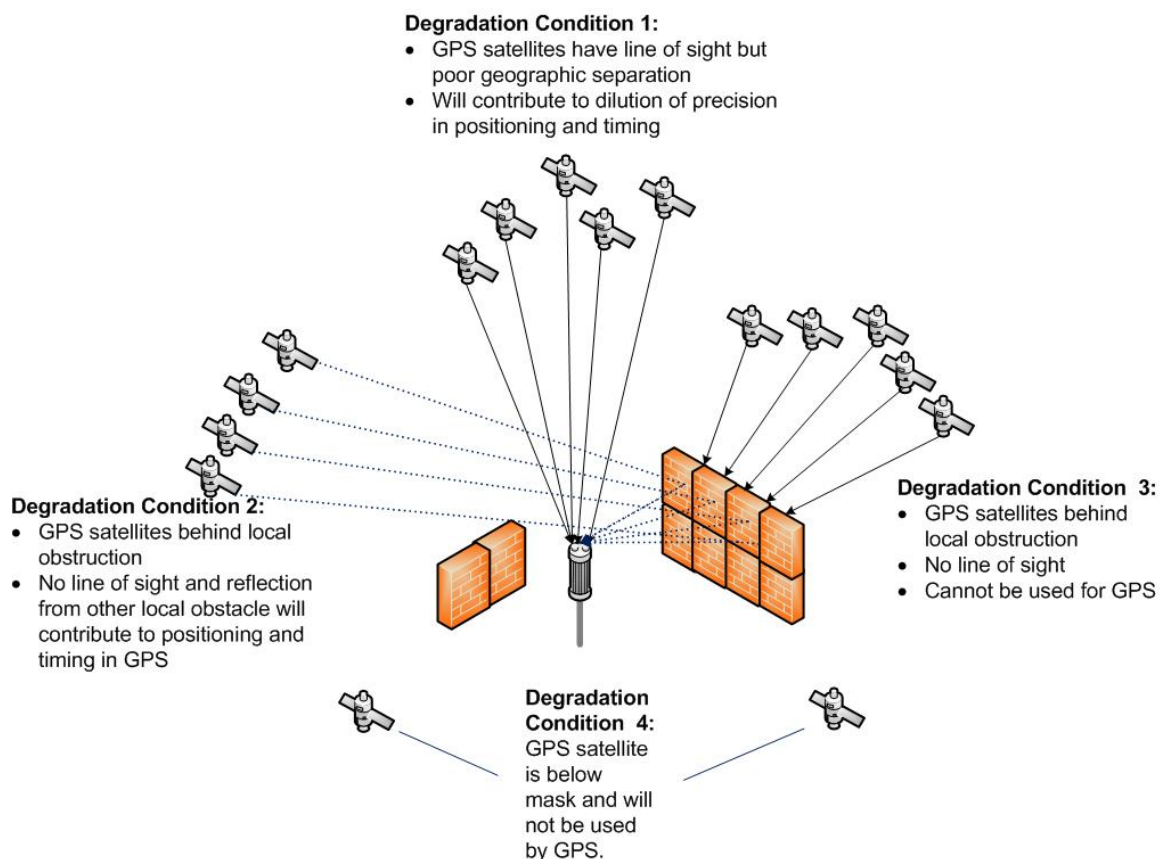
**Degradation Condition 1:**
- GPS satellites have line of sight but poor geographic separation
- Will contribute to dilution of precision in positioning and timing

**Degradation Condition 2:**
- GPS satellites behind local obstruction
- No line of sight and reflection from other local obstacle will contribute to positioning and timing in GPS

**Degradation Condition 3:**
- GPS satellites behind local obstruction
- No line of sight
- Cannot be used for GPS

**Degradation Condition 4:**
GPS satellite is below mask and will not be used by GPS.